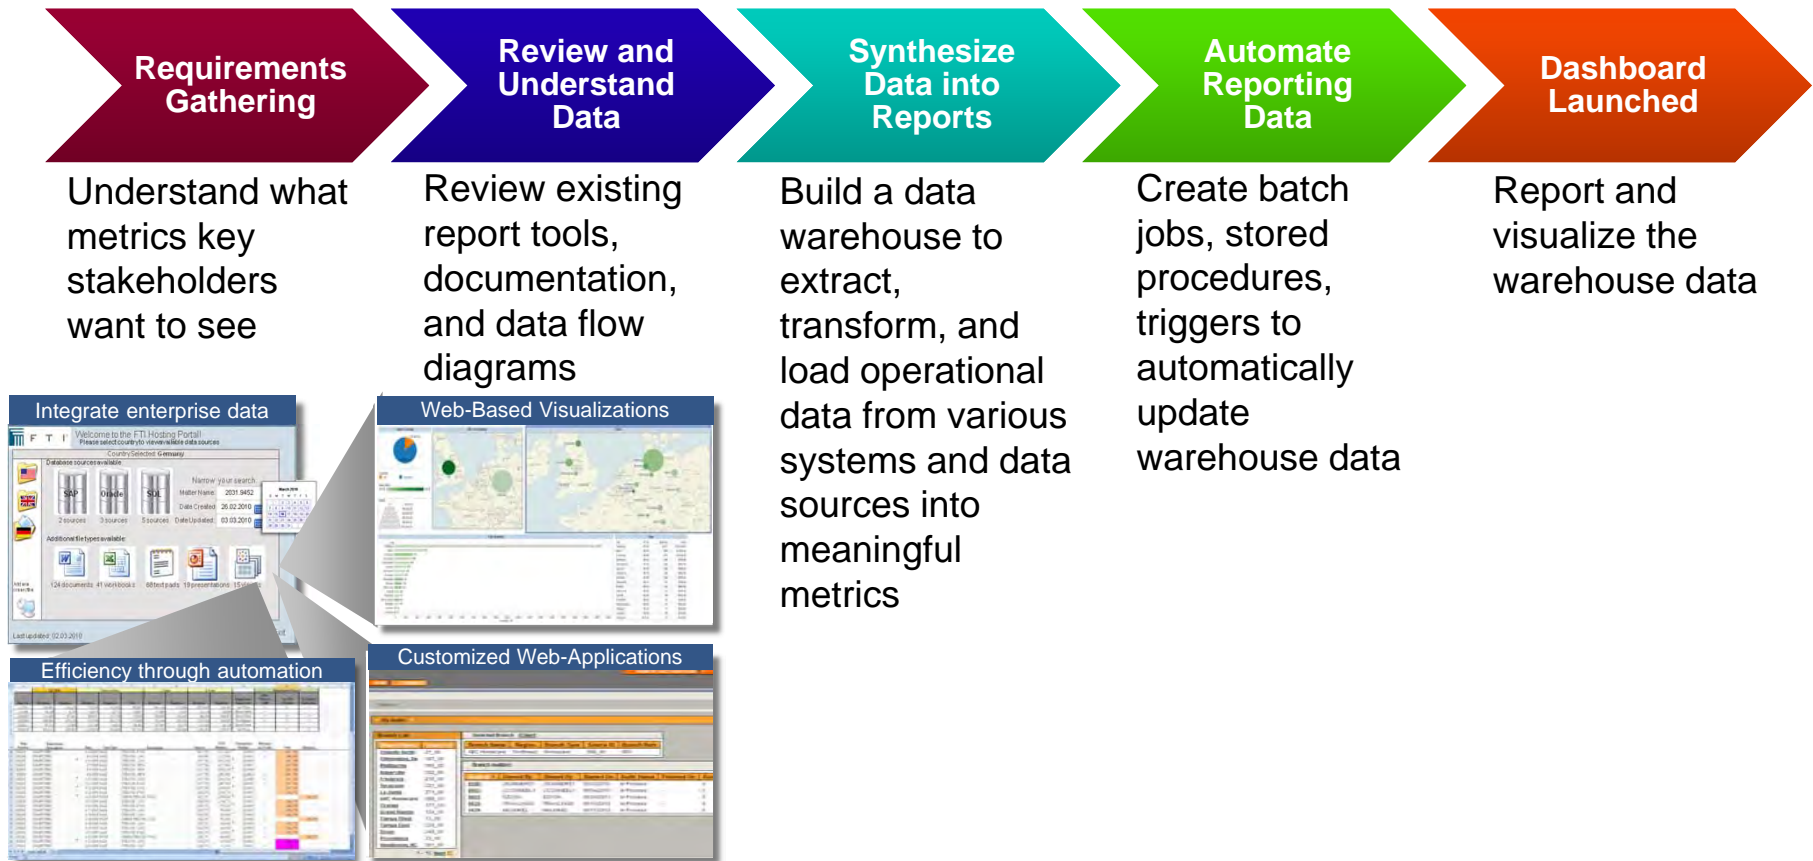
Requirements Gathering

Review and Understand Data

Synthesize Data into Reports

Automate Reporting Data

Dashboard Launched

Understand what metrics key stakeholders want to see

Review existing report tools, documentation, and data flow diagrams

Build a data warehouse to extract, transform, and load operational data from various systems and data sources into meaningful metrics

Create batch jobs, stored procedures, triggers to automatically update warehouse data

Report and visualize the warehouse data

Integrate enterprise data

Welcome to the FTI Hosting Portal

Web-Based Visualizations

Efficiency through automation

Customized Web-Applications